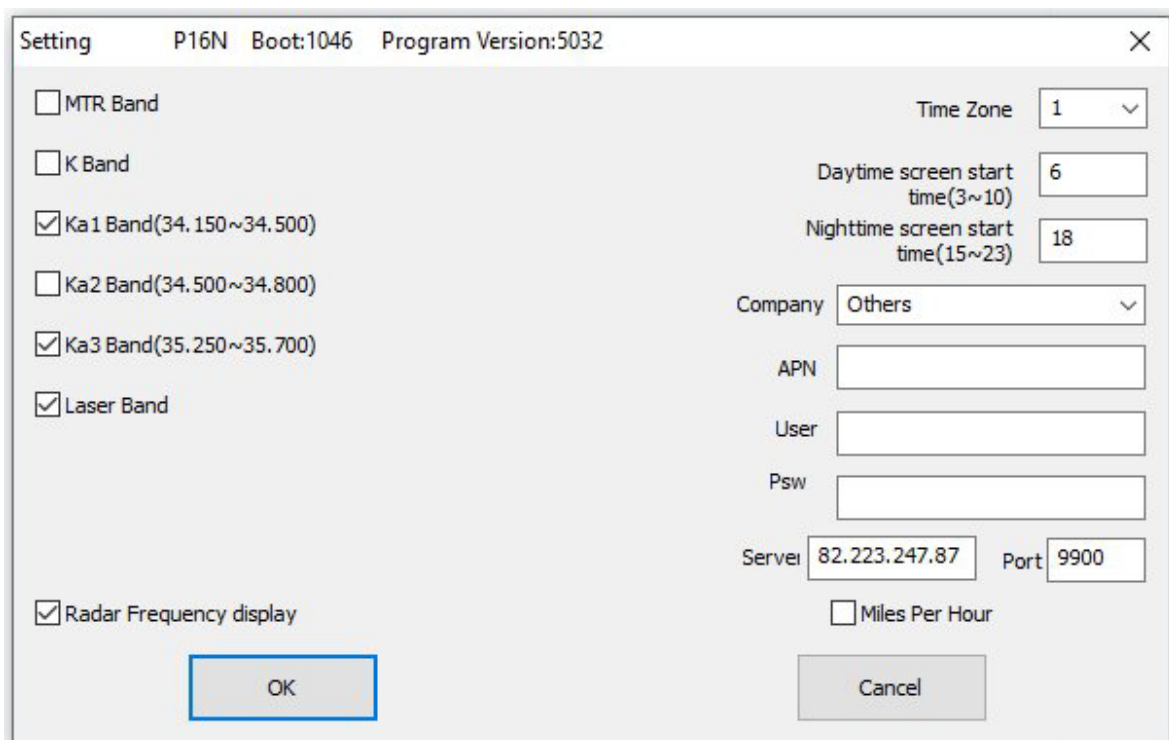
Setting P16N Boot:1046 Program Version:5032 ×

MTR Band

K Band

Ka1 Band(34.150~34.500)

Ka2 Band(34.500~34.800)

Ka3 Band(35.250~35.700)

Laser Band

Radar Frequency display

Time Zone 1

Daytime screen start time(3~10) 6

Nighttime screen start time(15~23) 18

Company Others

APN

User

Psw

Server 82.223.247.87 Port 9900

Miles Per Hour

OK

Cancel